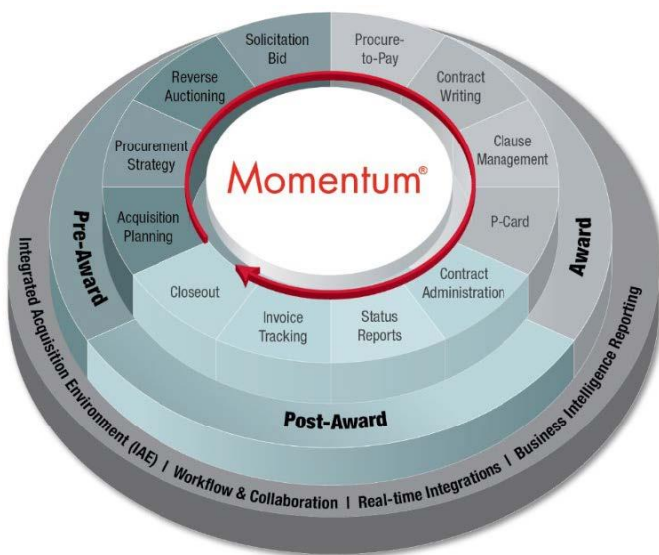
Solicitation Bid

Procure-to-Pay

Contract Writing

Clause Management

P-Card

Contract Administration

Status Reports

Invoice Tracking

Closeout

Acquisition Planning

Procurement Strategy

Reverse Auctioning

Momentum®

Pre-Award

Award

Post-Award

Integrated Acquisition Environment (IAE) | Workflow & Collaboration | Real-time Integrations | Business Intelligence Reporting